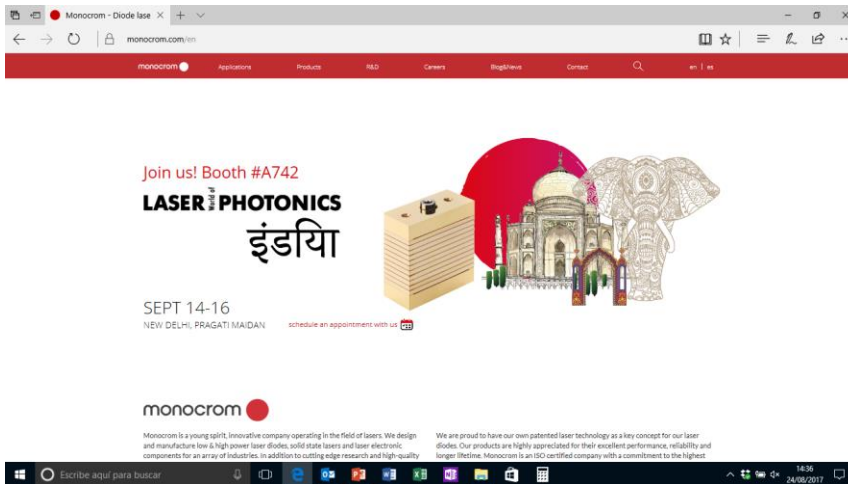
Monocrom - Diode lase ×

monocrom.com/en

monocrom Applications Products R&D Careers Blog&News Contact en | es

Join us! Booth #A742

LASER World of PHOTONICS

इंडिया

SEPT 14-16

NEW DELHI, PRAGATI MAIDAN

schedule an appointment with us

monocrom

Monocrom is a young spirit, innovative company operating in the field of lasers. We design and manufacture low & high power laser diodes, solid state lasers and laser electronic components for an array of industries. In addition to cutting edge research and high-quality

We are proud to have our own patented laser technology as a key concept for our laser diodes. Our products are highly appreciated for their excellent performance, reliability and longer lifetime. Monocrom is an ISO certified company with a commitment to the highest

Escribe aquí para buscar

14:36
24/08/2017